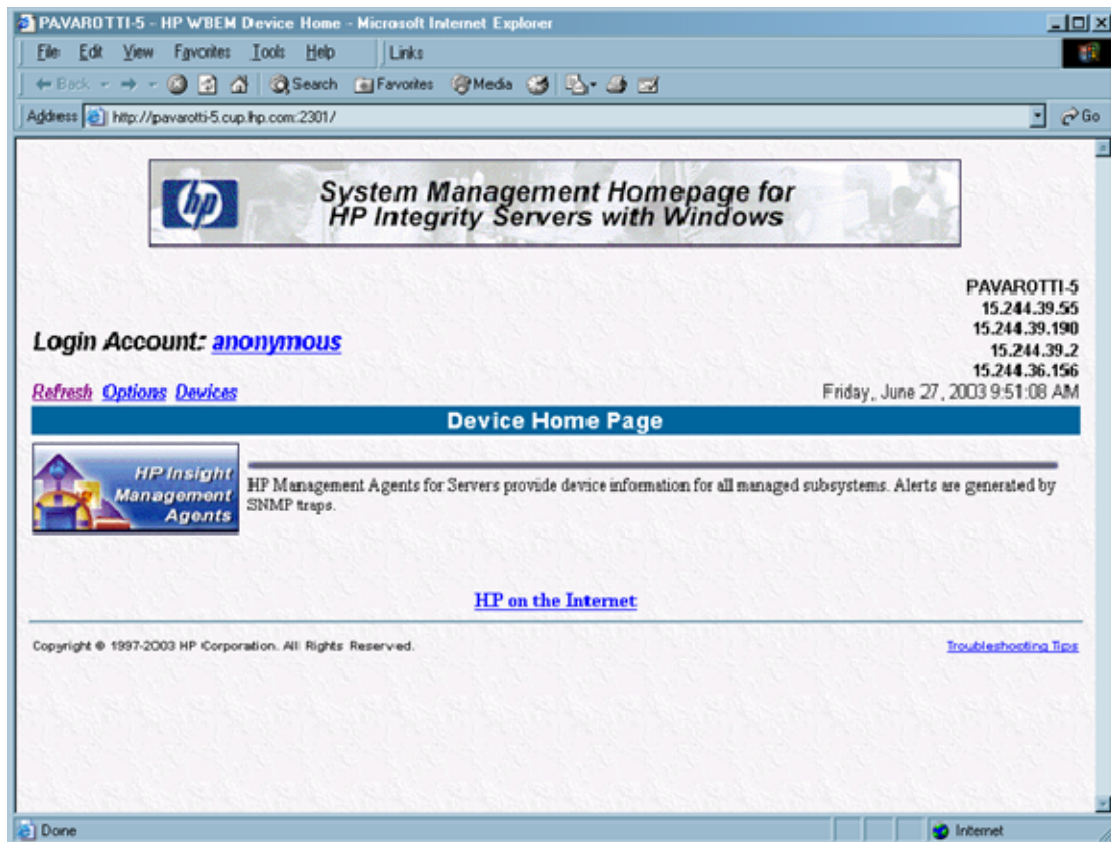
PAVAROTTI-5 - HP WBEM Device Home - Microsoft Internet Explorer

File Edit View Favorites Tools Help Links

Back Search Favorites Media

Address http://pavarotti-5.cup.hp.com:2301/ Go

hp

System Management Homepage for HP Integrity Servers with Windows

PAVAROTTI-5
15.244.39.55
15.244.39.190
15.244.39.2
15.244.36.156

Login Account: anonymous

Refresh Options Devices

Friday, June 27, 2003 9:51:08 AM

Device Home Page

HP Insight Management Agents

HP Management Agents for Servers provide device information for all managed subsystems. Alerts are generated by SNMP traps.

HP on the Internet

Copyright © 1997-2003 HP Corporation. All Rights Reserved.

Troubleshooting Tips

Done

Internet